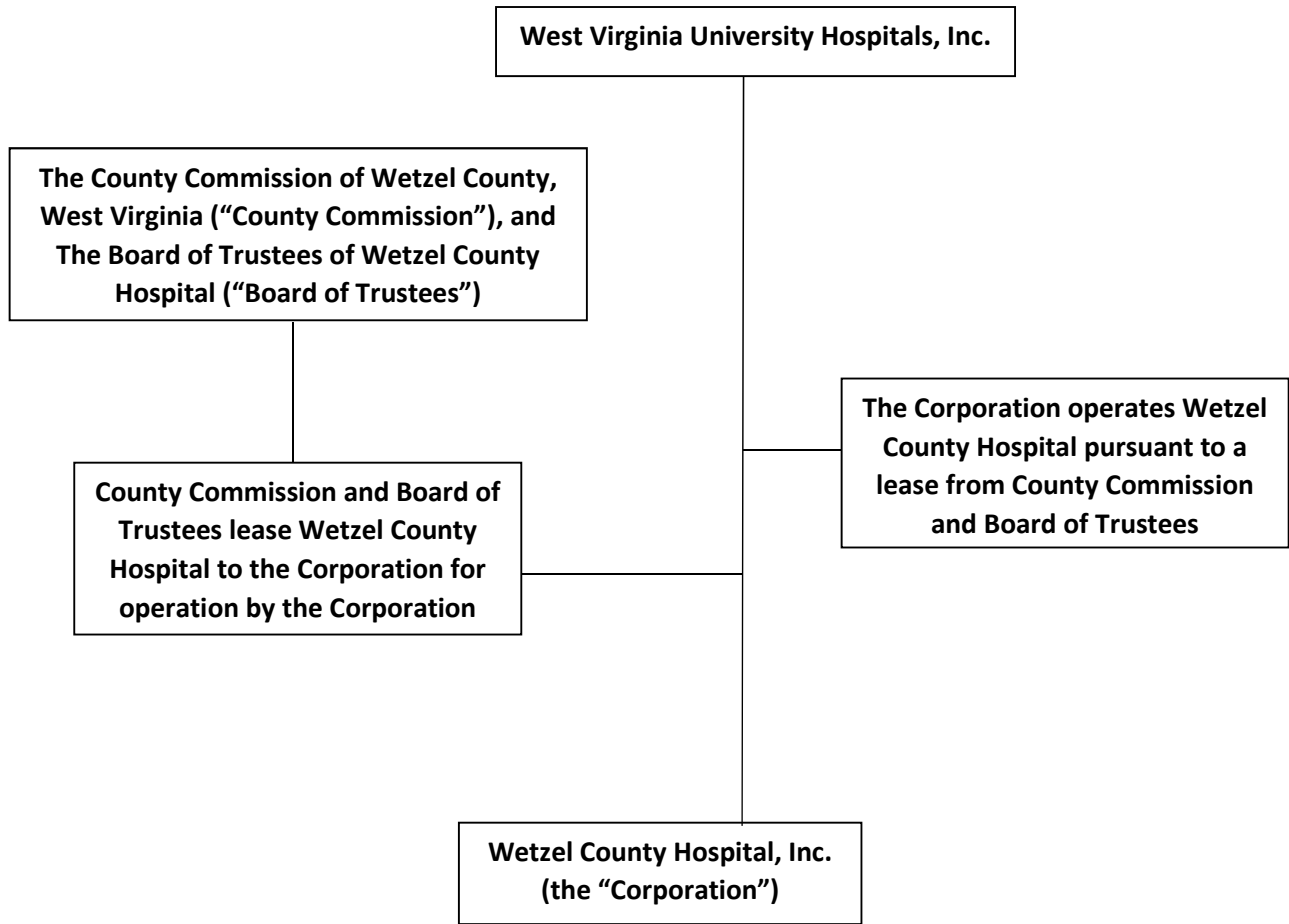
West Virginia University Hospitals, Inc.

The County Commission of Wetzel County, West Virginia ("County Commission"), and The Board of Trustees of Wetzel County Hospital ("Board of Trustees")

The Corporation operates Wetzel County Hospital pursuant to a lease from County Commission and Board of Trustees

County Commission and Board of Trustees lease Wetzel County Hospital to the Corporation for operation by the Corporation

Wetzel County Hospital, Inc. (the "Corporation")